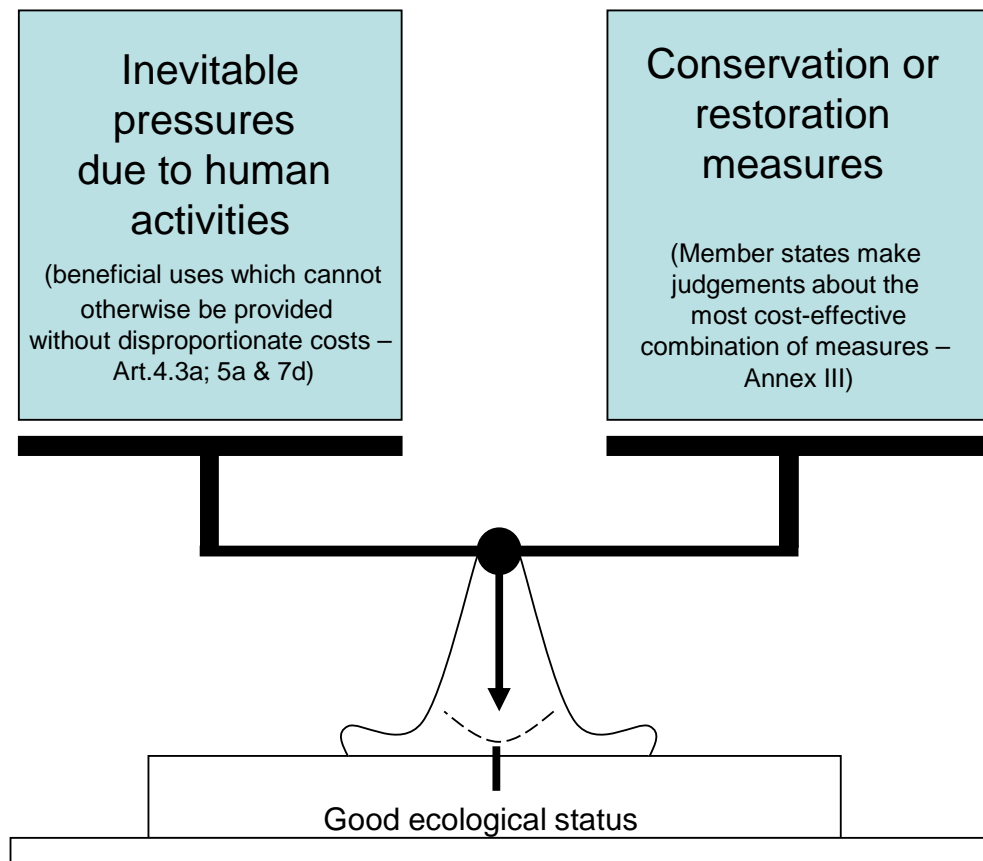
Inevitable pressures due to human activities

(beneficial uses which cannot otherwise be provided without disproportionate costs – Art.4.3a; 5a & 7d)

Conservation or restoration measures

(Member states make judgements about the most cost-effective combination of measures – Annex III)

Good ecological status